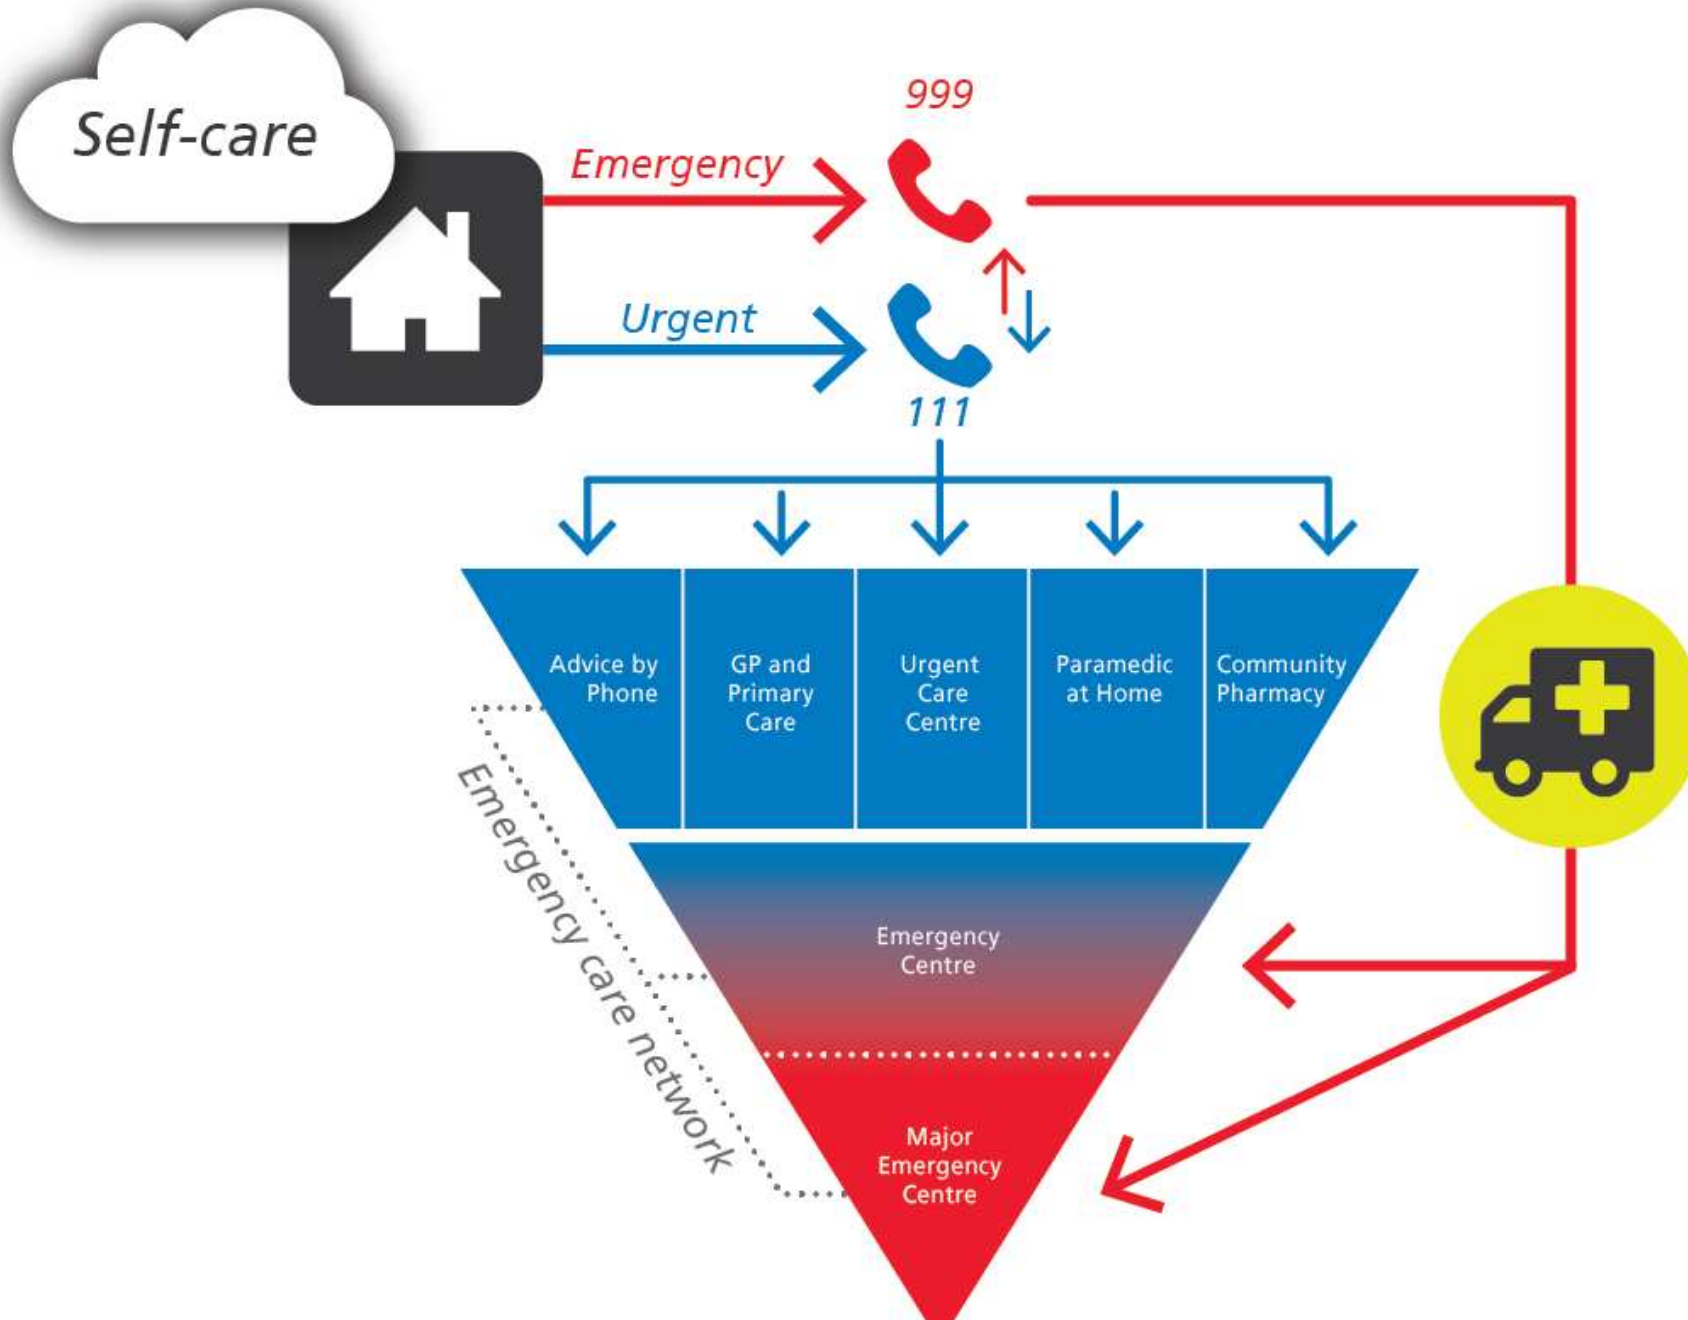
Self-care

Emergency

999

Urgent

111

Advice by Phone

GP and Primary Care

Urgent Care Centre

Paramedic at Home

Community Pharmacy

Emergency Centre

Major Emergency Centre

Emergency care network